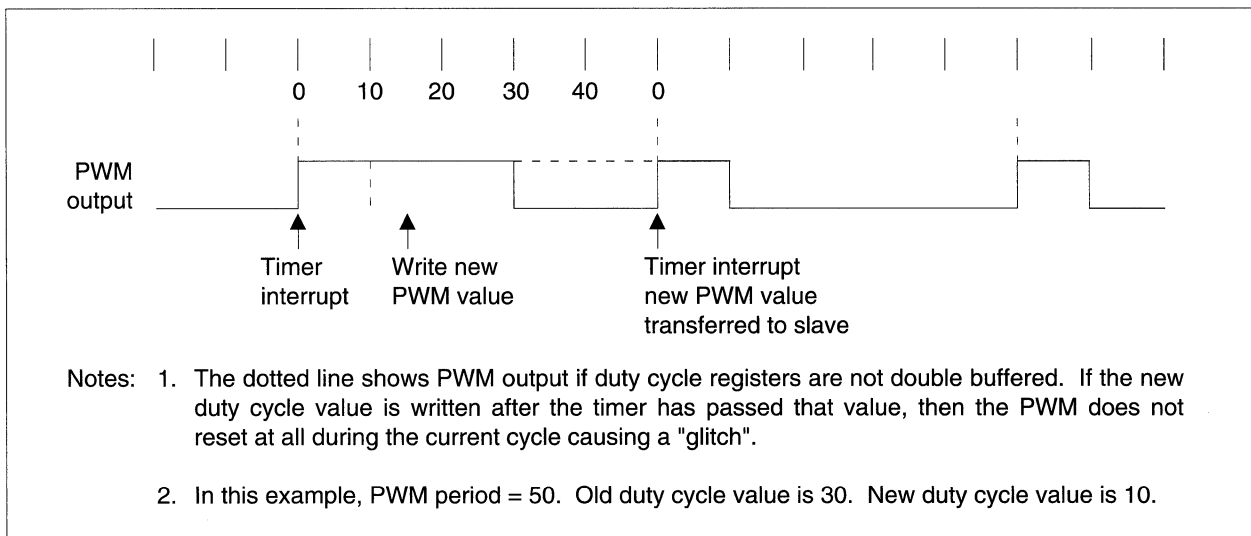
0 10 20 30 40 0

PWM output

Timer interrupt

Write new PWM value

Timer interrupt new PWM value transferred to slave

Notes: 1. The dotted line shows PWM output if duty cycle registers are not double buffered. If the new duty cycle value is written after the timer has passed that value, then the PWM does not reset at all during the current cycle causing a "glitch".

2. In this example, PWM period = 50. Old duty cycle value is 30. New duty cycle value is 10.